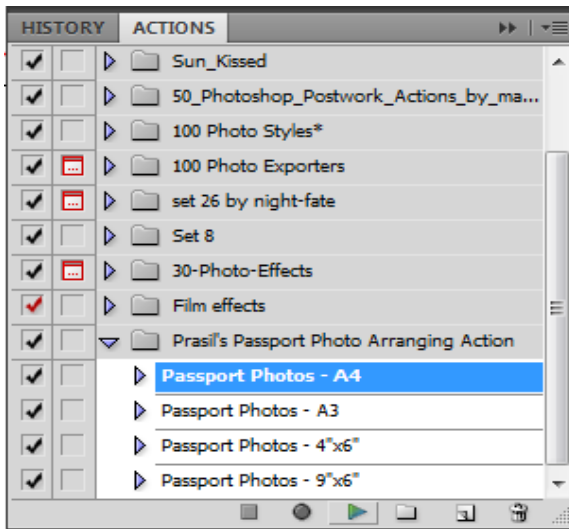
HISTORY ACTIONS

Sun_Kissed
50_Photoshop_Postwork_Actions_by_ma...
100 Photo Styles*
100 Photo Exporters
set 26 by night-fate
Set 8
30-Photo-Effects
Film effects
Prasil's Passport Photo Arranging Action
Passport Photos - A4
Passport Photos - A3
Passport Photos - 4"x6"
Passport Photos - 9"x6"